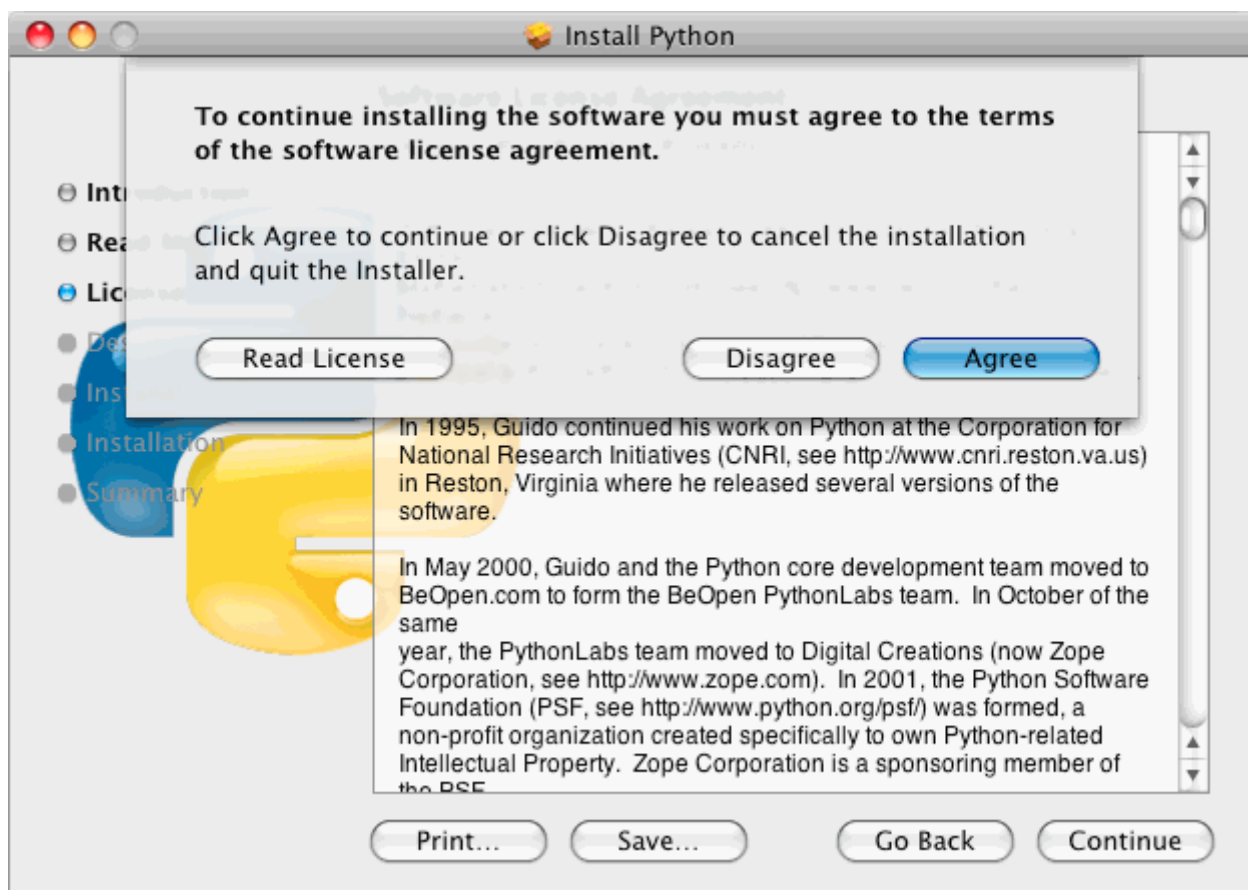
Install Python

To continue installing the software you must agree to the terms of the software license agreement.

Click Agree to continue or click Disagree to cancel the installation and quit the Installer.

Read License

Disagree

Agree

Int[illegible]
Rea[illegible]
Lic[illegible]
De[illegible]
Ins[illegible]
Installation
Summary

In 1995, Guido continued his work on Python at the Corporation for National Research Initiatives (CNRI, see http://www.cnri.reston.va.us) in Reston, Virginia where he released several versions of the software.

In May 2000, Guido and the Python core development team moved to BeOpen.com to form the BeOpen PythonLabs team. In October of the same
year, the PythonLabs team moved to Digital Creations (now Zope Corporation, see http://www.zope.com). In 2001, the Python Software Foundation (PSF, see http://www.python.org/psf/) was formed, a non-profit organization created specifically to own Python-related Intellectual Property. Zope Corporation is a sponsoring member of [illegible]

Print...
Save...
Go Back
Continue